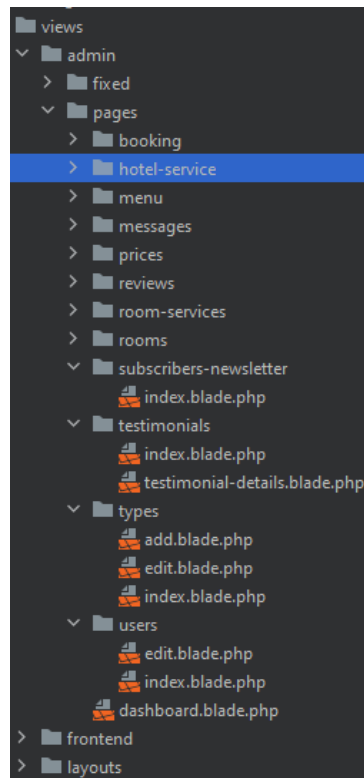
views
admin
fixed
pages
booking
hotel-service
menu
messages
prices
reviews
room-services
rooms
subscribers-newsletter
index.blade.php
testimonials
index.blade.php
testimonial-details.blade.php
types
add.blade.php
edit.blade.php
index.blade.php
users
edit.blade.php
index.blade.php
dashboard.blade.php
frontend
layouts